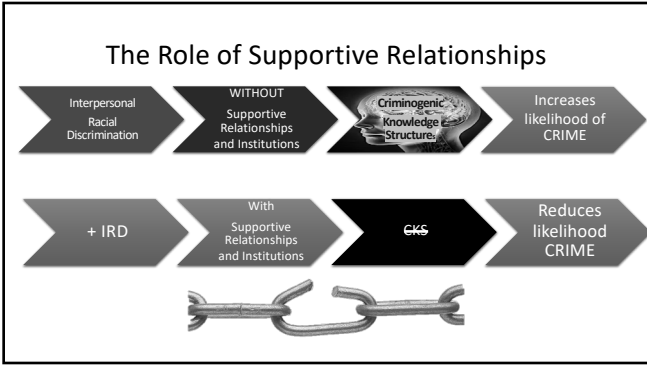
The Role of Supportive Relationships

Interpersonal Racial Discrimination

WITHOUT Supportive Relationships and Institutions

Criminogenic Knowledge Structure

Increases likelihood of CRIME

+ IRD

With Supportive Relationships and Institutions

~~CKS~~

Reduces likelihood CRIME